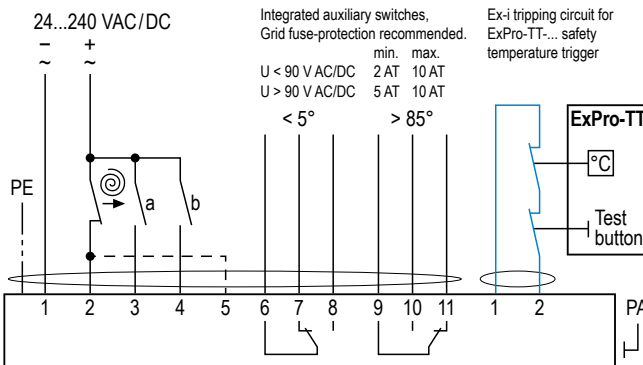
24...240 VAC/DC
–
~
+
~

Integrated auxiliary switches, Grid fuse-protection recommended.

| | min. | max. |
|---|---|---|
| U < 90 V AC/DC | 2 AT | 10 AT |
| U > 90 V AC/DC | 5 AT | 10 AT |

< 5°
> 85°

Ex-i tripping circuit for ExPro-TT-... safety temperature trigger

ExPro-TT
°C
Test button

PE
a
b

1 2 3 4 5 6 7 8 9 10 11 1 2

PA